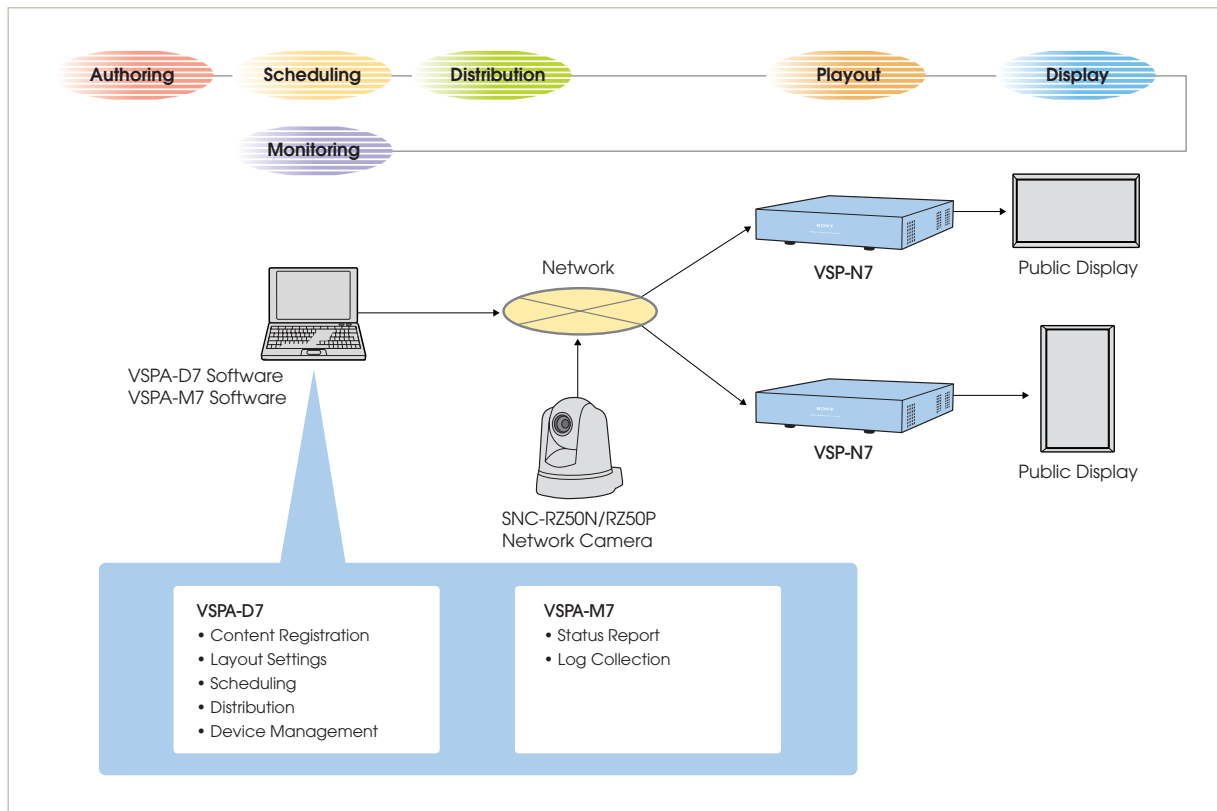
Authoring
Scheduling
Distribution
Playout
Display
Monitoring

Network
VSP-N7
Public Display
VSPA-D7 Software
VSPA-M7 Software
VSP-N7
Public Display
SNC-RZ50N/RZ50P
Network Camera

VSPA-D7
• Content Registration
• Layout Settings
• Scheduling
• Distribution
• Device Management

VSPA-M7
• Status Report
• Log Collection